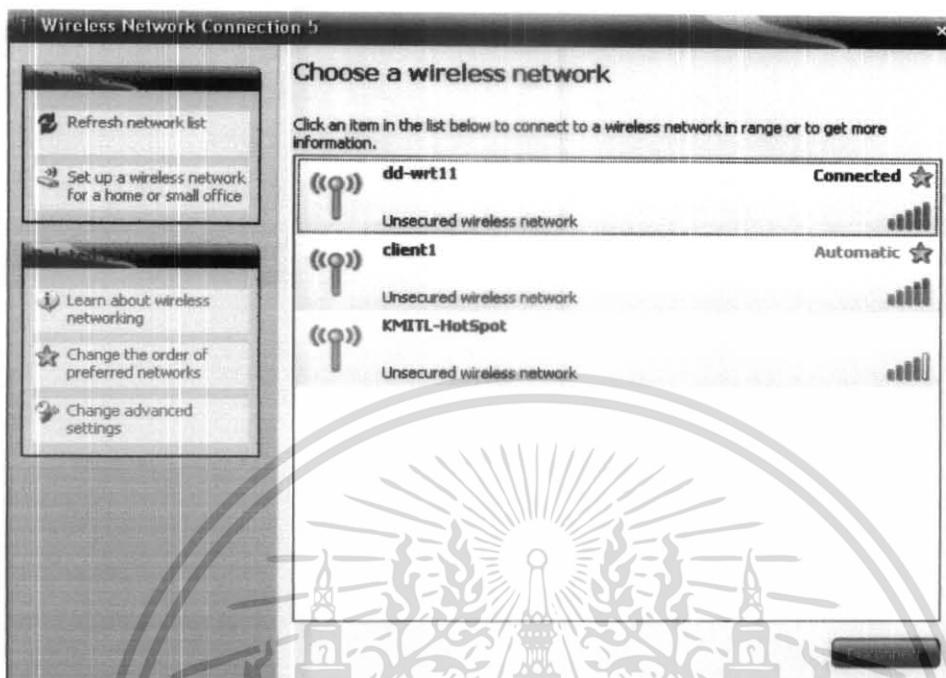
Wireless Network Connection 5

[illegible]

Refresh network list

Set up a wireless network for a home or small office

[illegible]

Learn about wireless networking

Change the order of preferred networks

Change advanced settings

Choose a wireless network

Click an item in the list below to connect to a wireless network in range or to get more information.

dd-wrt11
Connected
Unsecured wireless network

client1
Automatic
Unsecured wireless network

KMITL-HotSpot
Unsecured wireless network

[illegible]